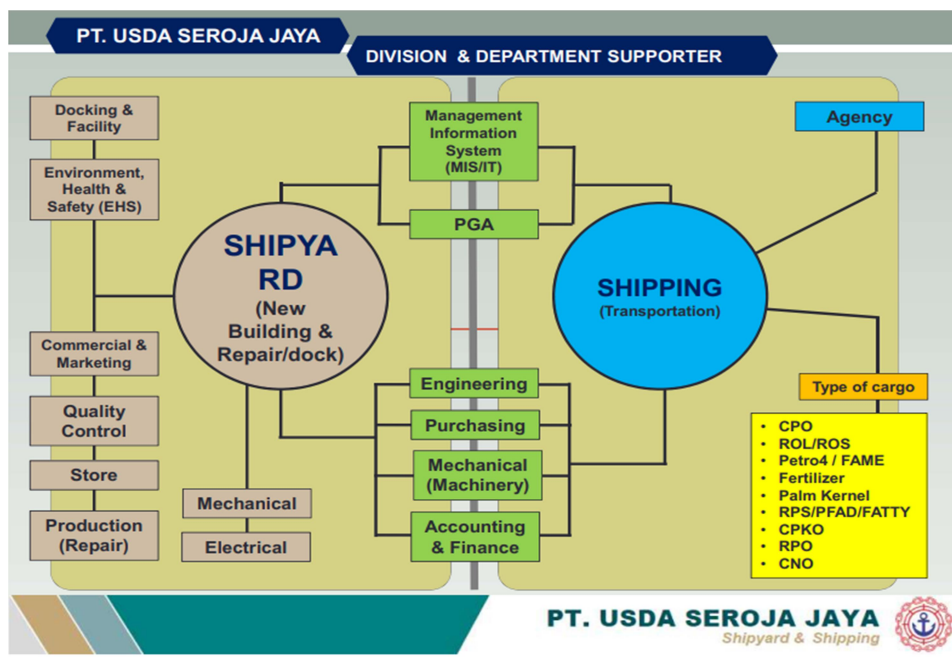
PT. USDA SEROJA JAYA

DIVISION & DEPARTMENT SUPPORTER

Docking & Facility

Environment, Health & Safety (EHS)

Commercial & Marketing

Quality Control

Store

Production (Repair)

SHIPYA RD (New Building & Repair/dock)

Mechanical

Electrical

Management Information System (MIS/IT)

PGA

Engineering

Purchasing

Mechanical (Machinery)

Accounting & Finance

Agency

SHIPPING (Transportation)

Type of cargo

- CPO
- ROL/ROS
- Petro4 / FAME
- Fertilizer
- Palm Kernel
- RPS/PFAD/FATTY
- CPKO
- RPO
- CNO

PT. USDA SEROJA JAYA
Shipyard & Shipping